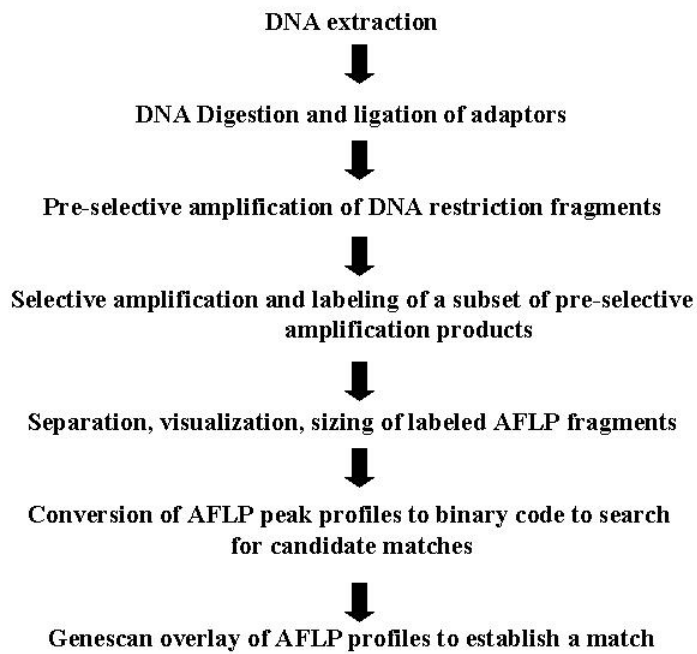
DNA extraction

DNA Digestion and ligation of adaptors

Pre-selective amplification of DNA restriction fragments

Selective amplification and labeling of a subset of pre-selective amplification products

Separation, visualization, sizing of labeled AFLP fragments

Conversion of AFLP peak profiles to binary code to search for candidate matches

Genescan overlay of AFLP profiles to establish a match